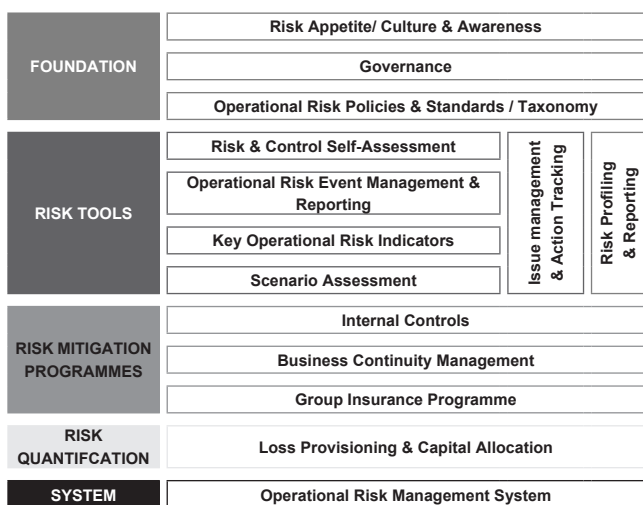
FOUNDATION

Risk Appetite/ Culture & Awareness

Governance

Operational Risk Policies & Standards / Taxonomy

RISK TOOLS

Risk & Control Self-Assessment

Operational Risk Event Management & Reporting

Key Operational Risk Indicators

Scenario Assessment

Issue management & Action Tracking

Risk Profiling & Reporting

RISK MITIGATION PROGRAMMES

Internal Controls

Business Continuity Management

Group Insurance Programme

RISK QUANTIFCATION

Loss Provisioning & Capital Allocation

SYSTEM

Operational Risk Management System